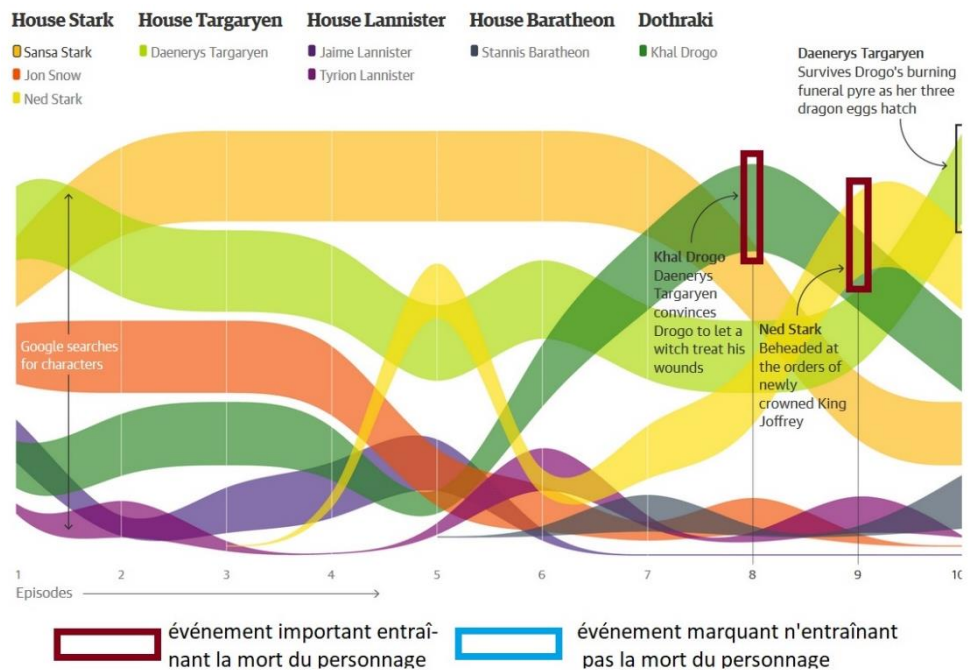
House Stark
Sansa Stark
Jon Snow
Ned Stark

House Targaryen
Daenerys Targaryen

House Lannister
Jaime Lannister
Tyrion Lannister

House Baratheon
Stannis Baratheon

Dothraki
Khal Drogo

Daenerys Targaryen
Survives Drogo's burning funeral pyre as her three dragon eggs hatch

Google searches for characters

Khal Drogo
Daenerys Targaryen convinces Drogo to let a witch treat his wounds

Ned Stark
Beheaded at the orders of newly crowned King Joffrey

1 2 3 4 5 6 7 8 9 10
Episodes

événement important entraînant la mort du personnage

événement marquant n'entraînant pas la mort du personnage